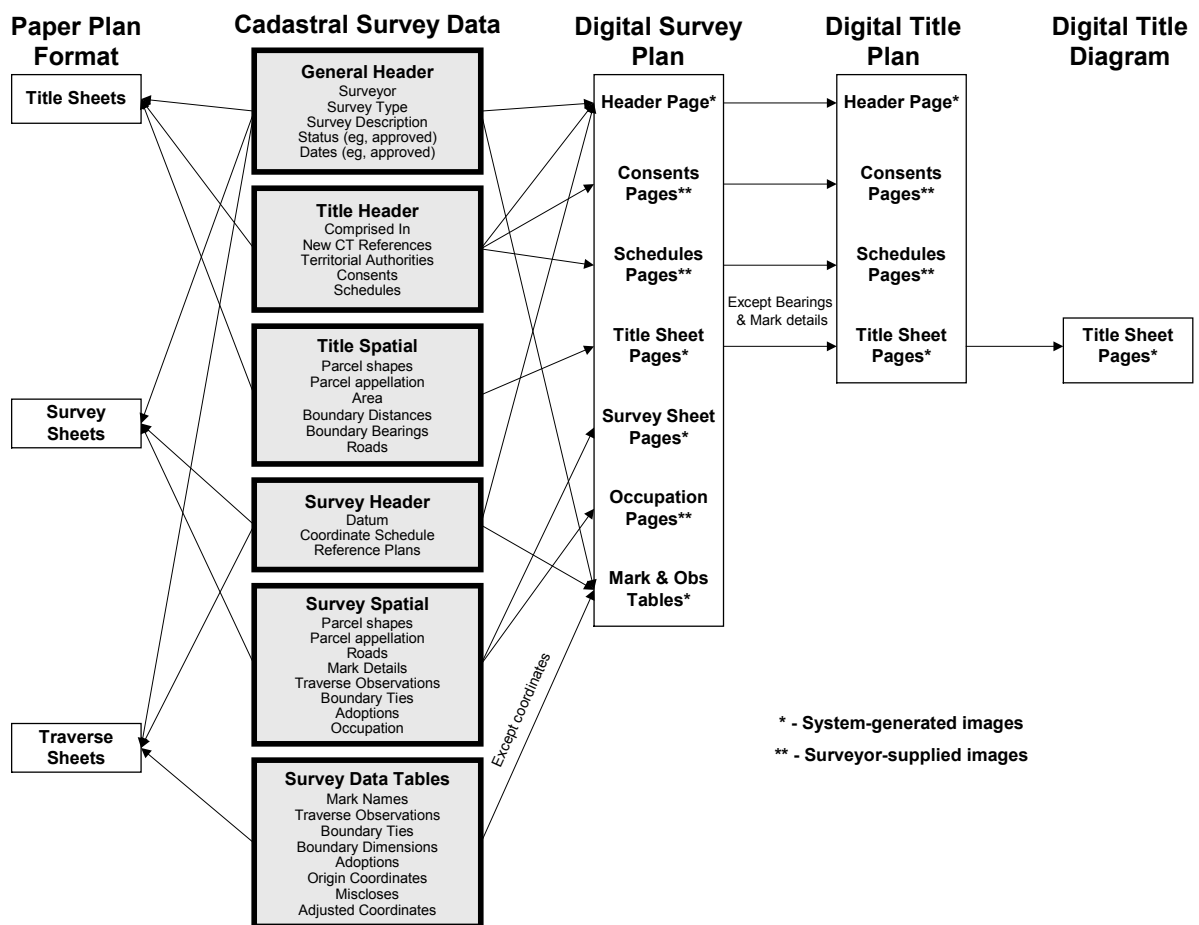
Paper Plan Format

Title Sheets

Survey Sheets

Traverse Sheets

Cadastral Survey Data

General Header
Surveyor
Survey Type
Survey Description
Status (eg, approved)
Dates (eg, approved)

Title Header
Comprised In
New CT References
Territorial Authorities
Consents
Schedules

Title Spatial
Parcel shapes
Parcel appellation
Area
Boundary Distances
Boundary Bearings
Roads

Survey Header
Datum
Coordinate Schedule
Reference Plans

Survey Spatial
Parcel shapes
Parcel appellation
Roads
Mark Details
Traverse Observations
Boundary Ties
Adoptions
Occupation

Survey Data Tables
Mark Names
Traverse Observations
Boundary Ties
Boundary Dimensions
Adoptions
Origin Coordinates
Miscloses
Adjusted Coordinates

Except coordinates

Digital Survey Plan

Header Page*

Consents Pages**

Schedules Pages**

Title Sheet Pages*

Survey Sheet Pages*

Occupation Pages**

Mark & Obs Tables*

Except Bearings & Mark details

Digital Title Plan

Header Page*

Consents Pages**

Schedules Pages**

Title Sheet Pages*

Digital Title Diagram

Title Sheet Pages*

* - System-generated images

** - Surveyor-supplied images